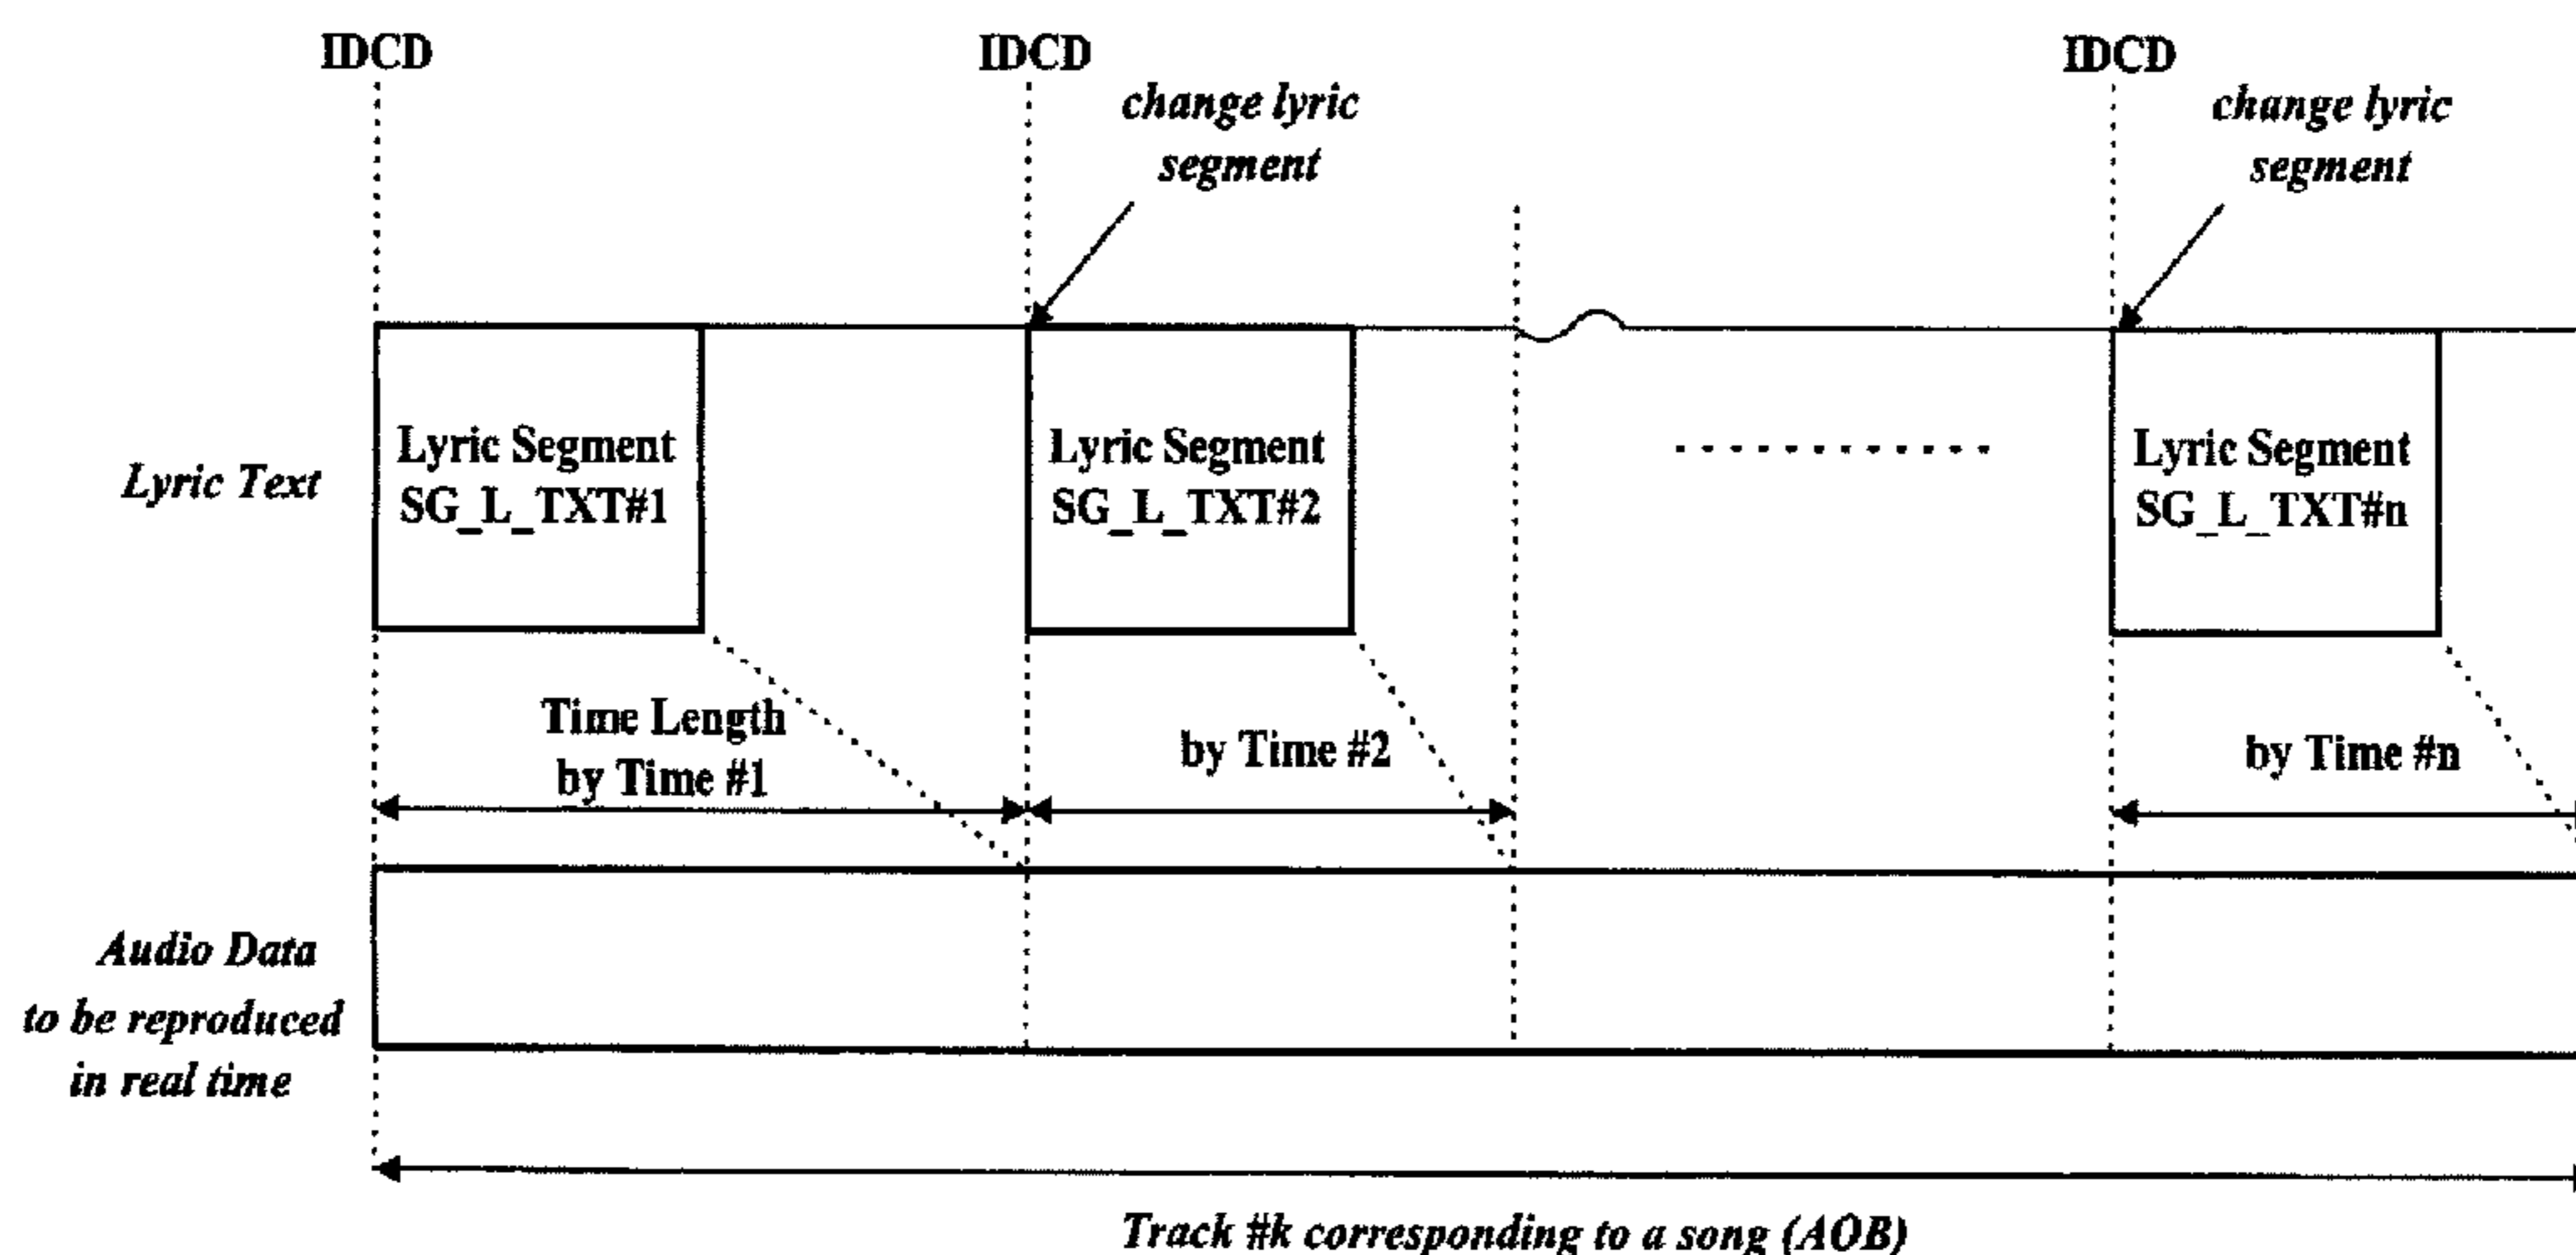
IDCD

IDCD

change lyric segment

IDCD

change lyric segment

Lyric Text

Lyric Segment SG_L_TXT#1

Lyric Segment SG_L_TXT#2

. . . . . . . . . . . .

Lyric Segment SG_L_TXT#n

Time Length by Time #1

by Time #2

by Time #n

Audio Data to be reproduced in real time

Track #k corresponding to a song (AOB)